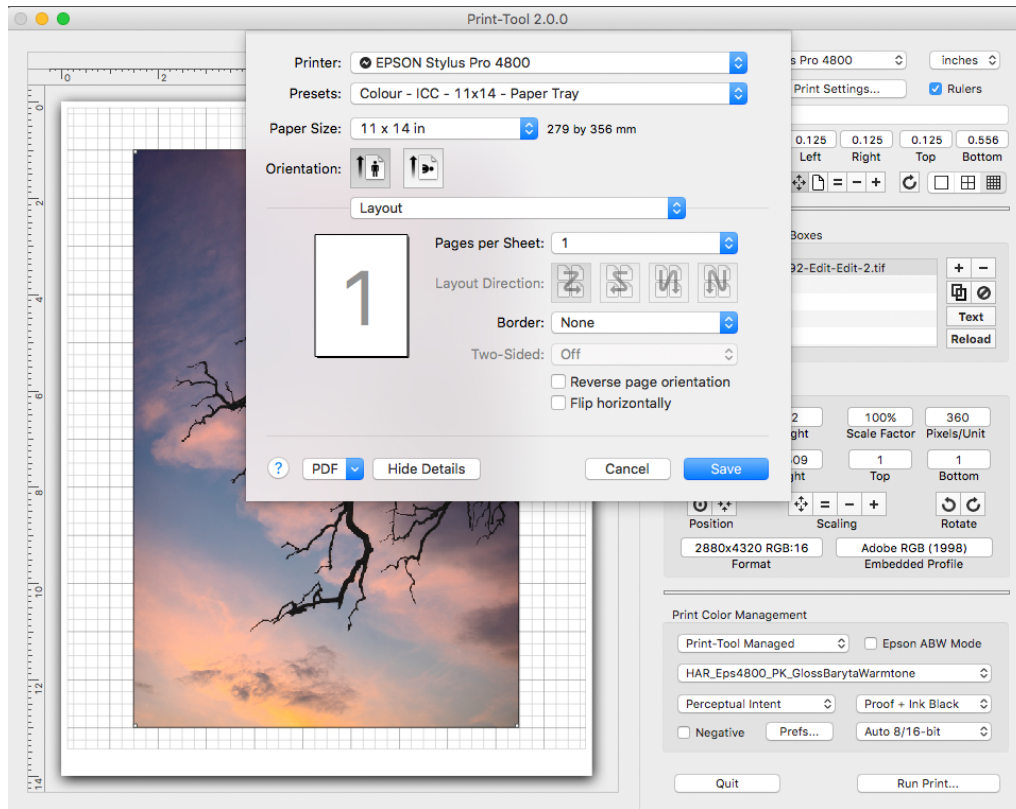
Print-Tool 2.0.0

0 2 4 6 8 10 12 14

Printer: EPSON Stylus Pro 4800
Presets: Colour - ICC - 11x14 - Paper Tray
Paper Size: 11 x 14 in 279 by 356 mm
Orientation:

Layout

1

Pages per Sheet: 1
Layout Direction:
Border: None
Two-Sided: Off
Reverse page orientation
Flip horizontally

? PDF Hide Details Cancel Save

s Pro 4800 inches
Print Settings... Rulers

0.125 0.125 0.125 0.556
Left Right Top Bottom

Boxes
92-Edit-Edit-2.tif
+ −
Text
Reload

2 100% 360
ght Scale Factor Pixels/Unit
09 1 1
ght Top Bottom
Position Scaling Rotate
2880x4320 RGB:16 Adobe RGB (1998)
Format Embedded Profile

Print Color Management
Print-Tool Managed Epson ABW Mode
HAR_Eps4800_PK_GlossBarytaWarmtone
Perceptual Intent Proof + Ink Black
Negative Prefs... Auto 8/16-bit

Quit Run Print...